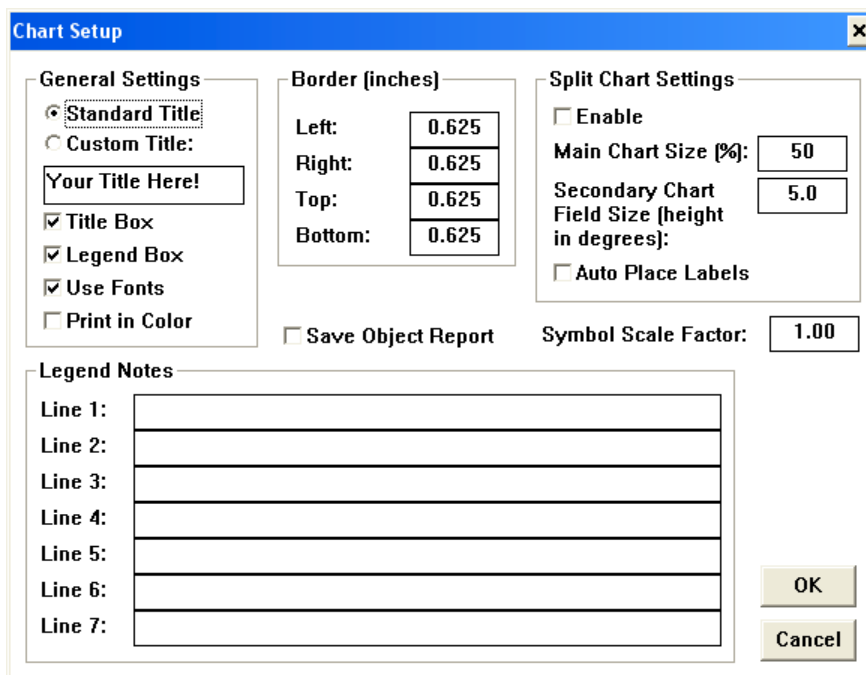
Chart Setup

General Settings
Standard Title
Custom Title:
Your Title Here!
Title Box
Legend Box
Use Fonts
Print in Color

Border (inches)
Left: 0.625
Right: 0.625
Top: 0.625
Bottom: 0.625

Split Chart Settings
Enable
Main Chart Size (%): 50
Secondary Chart Field Size (height in degrees): 5.0
Auto Place Labels

Save Object Report
Symbol Scale Factor: 1.00

Legend Notes
Line 1:
Line 2:
Line 3:
Line 4:
Line 5:
Line 6:
Line 7:

OK
Cancel